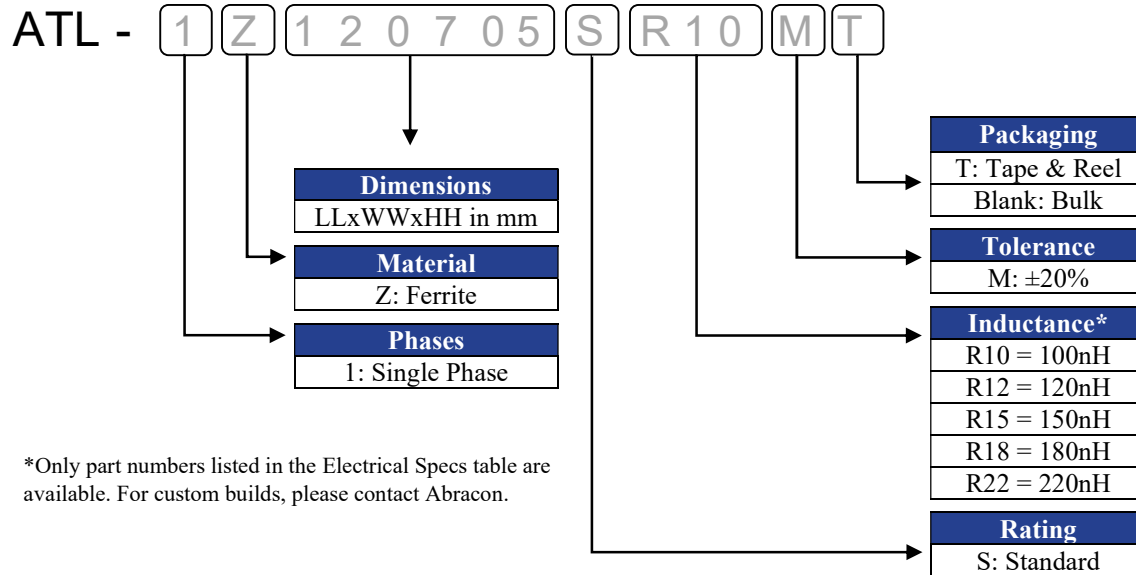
ATL - 1 Z 1 2 0 7 0 5 S R 1 0 M T

Dimensions
LLxWWxHH in mm

Material
Z: Ferrite

Phases
1: Single Phase

Packaging
T: Tape & Reel
Blank: Bulk

Tolerance
M: ±20%

Inductance*
R10 = 100nH
R12 = 120nH
R15 = 150nH
R18 = 180nH
R22 = 220nH

*Only part numbers listed in the Electrical Specs table are available. For custom builds, please contact Abracon.

Rating
S: Standard